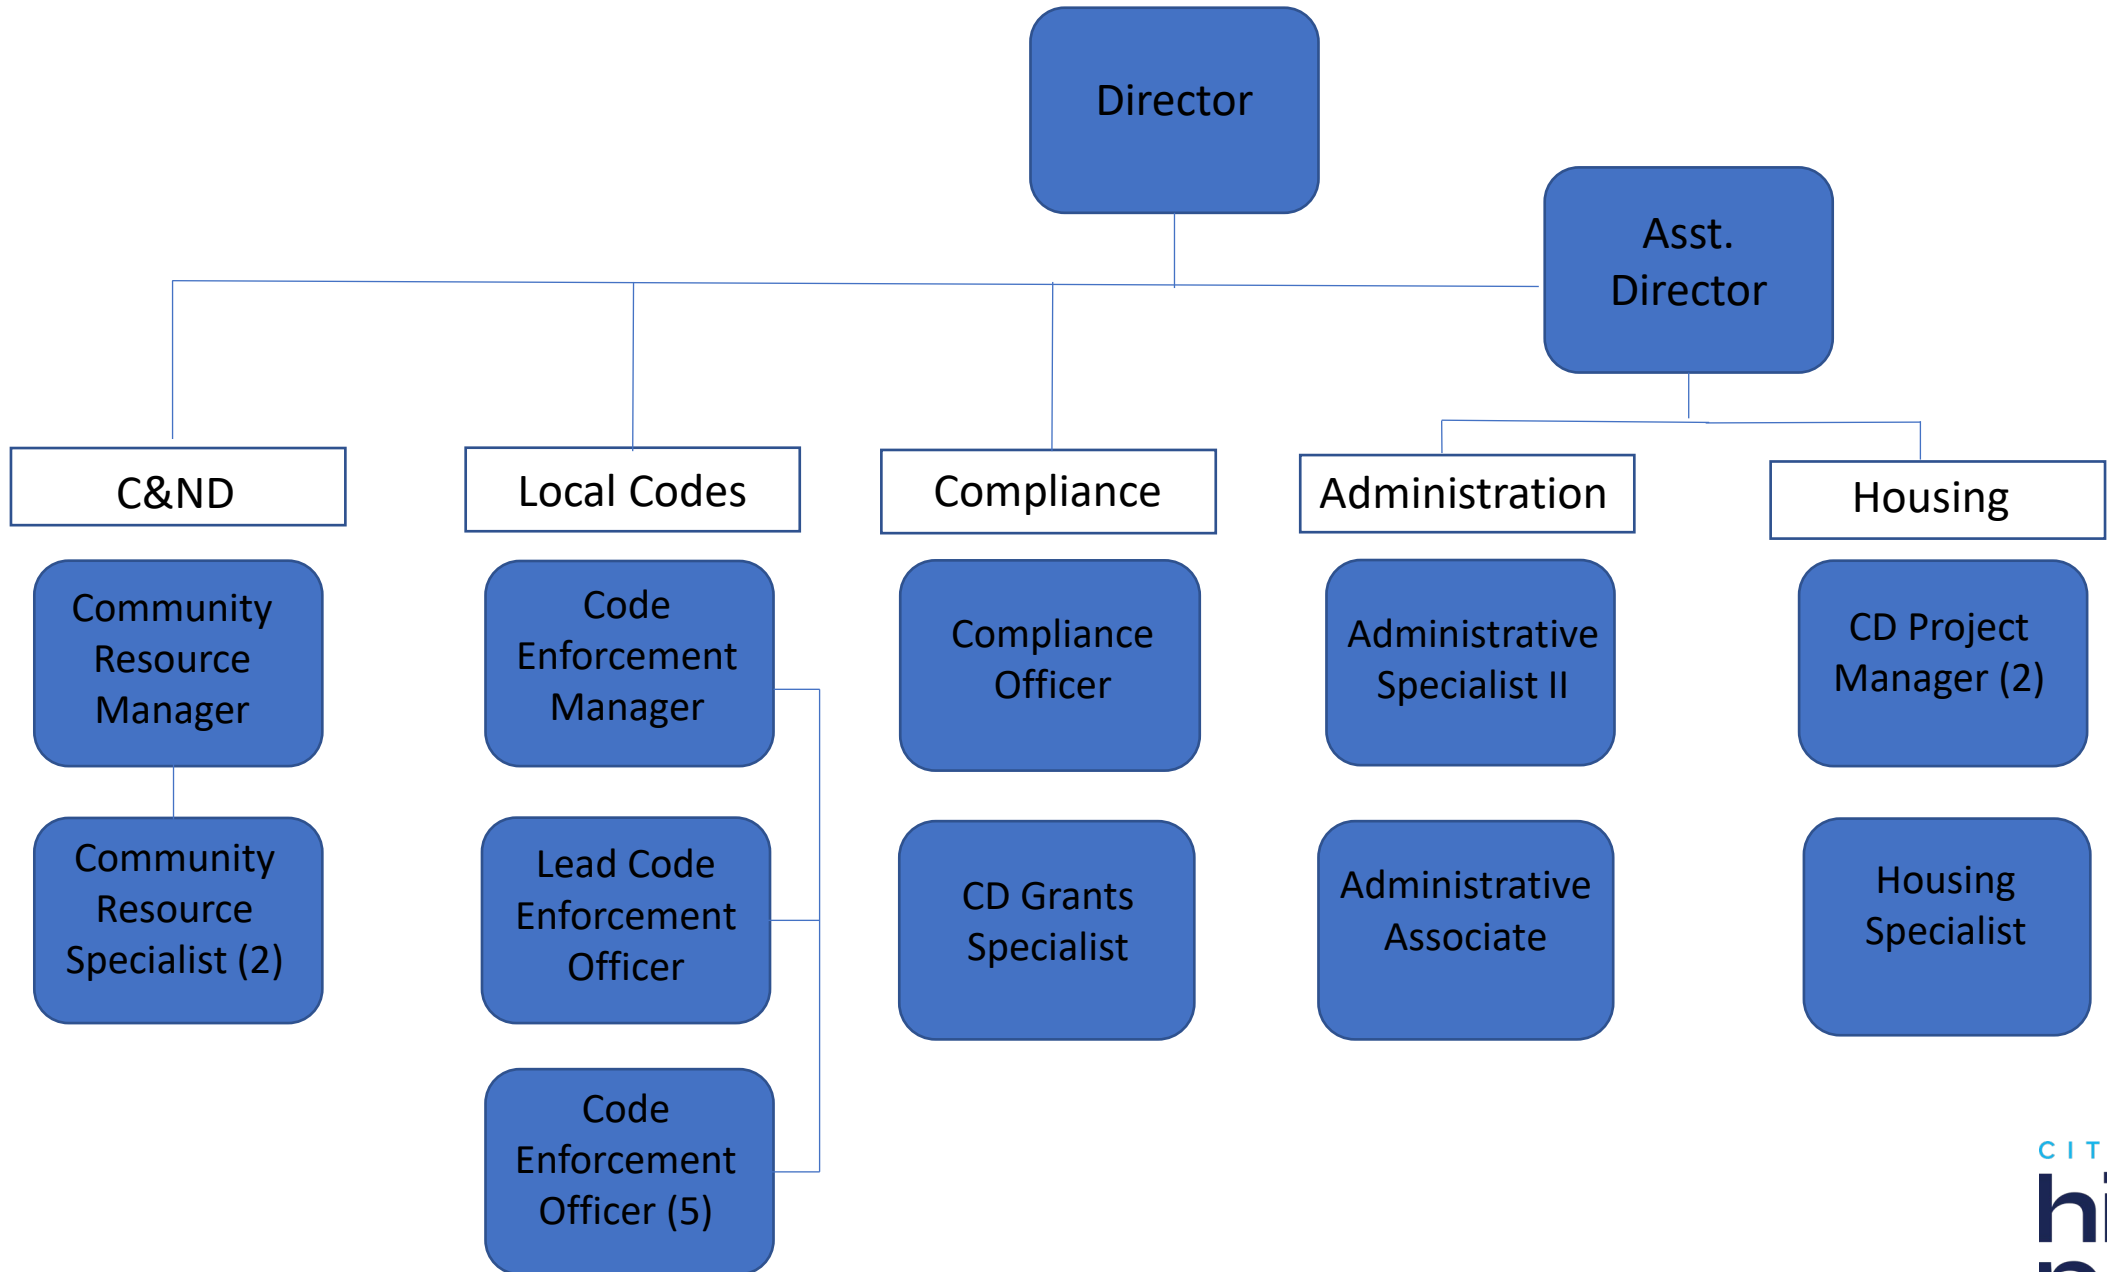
Director

Asst. Director

C&ND

Community Resource Manager

Community Resource Specialist (2)

Local Codes

Code Enforcement Manager

Lead Code Enforcement Officer

Code Enforcement Officer (5)

Compliance

Compliance Officer

CD Grants Specialist

Administration

Administrative Specialist II

Administrative Associate

Housing

CD Project Manager (2)

Housing Specialist

CIT

hi

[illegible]